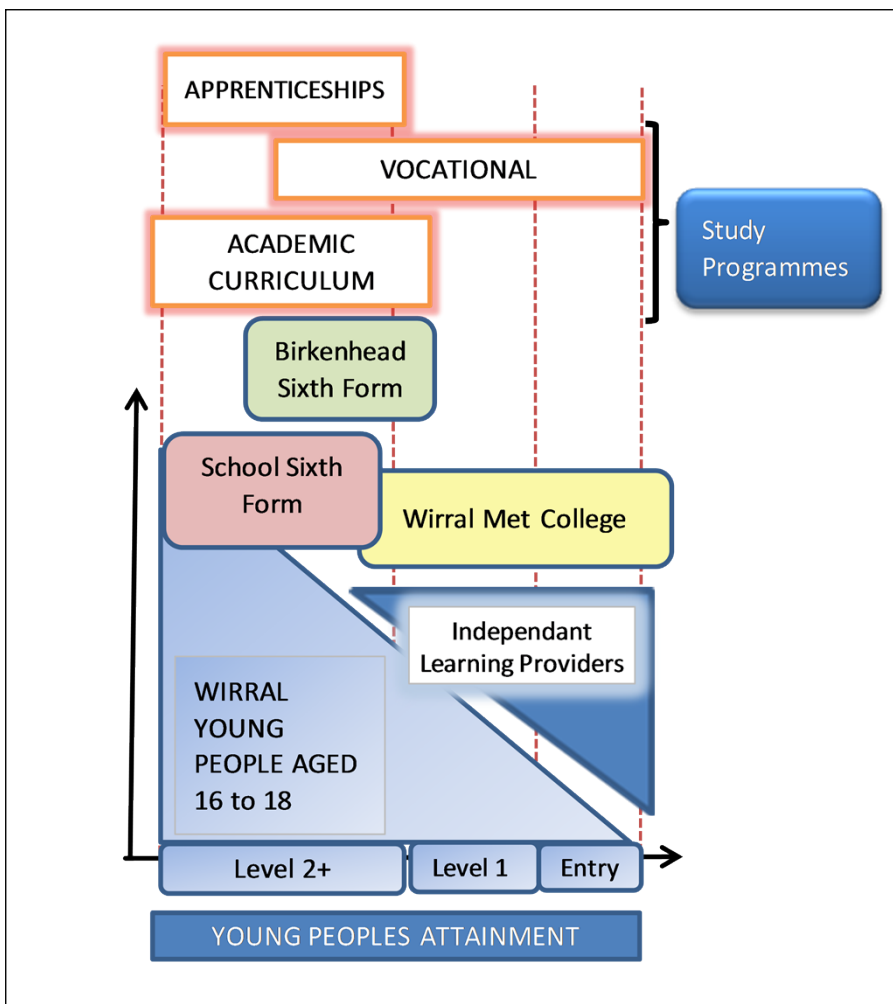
APPRENTICESHIPS

VOCATIONAL

ACADEMIC CURRICULUM

Study Programmes

Birkenhead Sixth Form

School Sixth Form

Wirral Met College

Independant Learning Providers

WIRRAL YOUNG PEOPLE AGED 16 to 18

Level 2+

Level 1

Entry

YOUNG PEOPLES ATTAINMENT